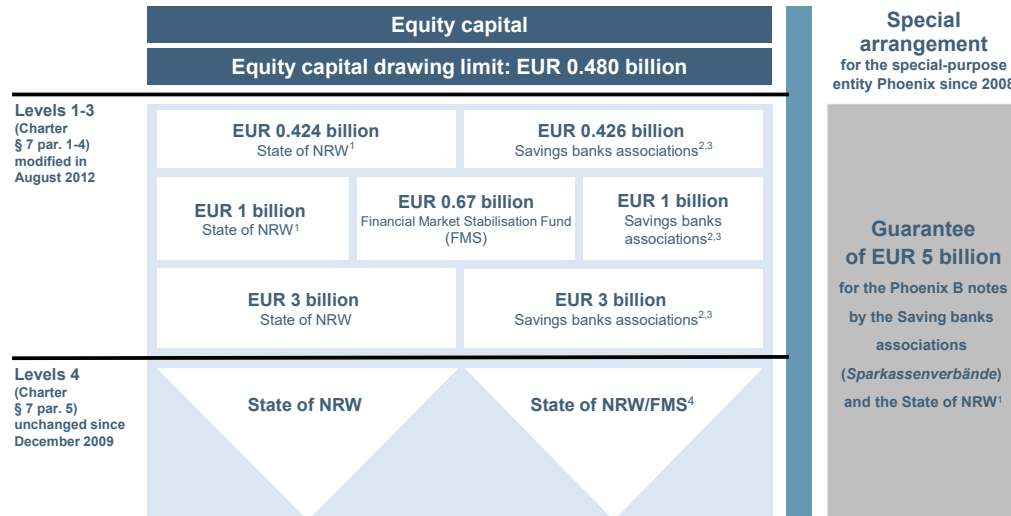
Equity capital

Equity capital drawing limit: EUR 0.480 billion

Special arrangement
for the special-purpose entity Phoenix since 2008

Levels 1-3
(Charter § 7 par. 1-4)
modified in August 2012

EUR 0.424 billion
State of NRW$^1$

EUR 0.426 billion
Savings banks associations$^{2,3}$

EUR 1 billion
State of NRW$^1$

EUR 0.67 billion
Financial Market Stabilisation Fund (FMS)

EUR 1 billion
Savings banks associations$^{2,3}$

EUR 3 billion
State of NRW

EUR 3 billion
Savings banks associations$^{2,3}$

Guarantee of EUR 5 billion
for the Phoenix B notes by the Saving banks associations (Sparkassenverbände) and the State of NRW$^1$

Levels 4
(Charter § 7 par. 5)
unchanged since December 2009

State of NRW

State of NRW/FMS$^4$